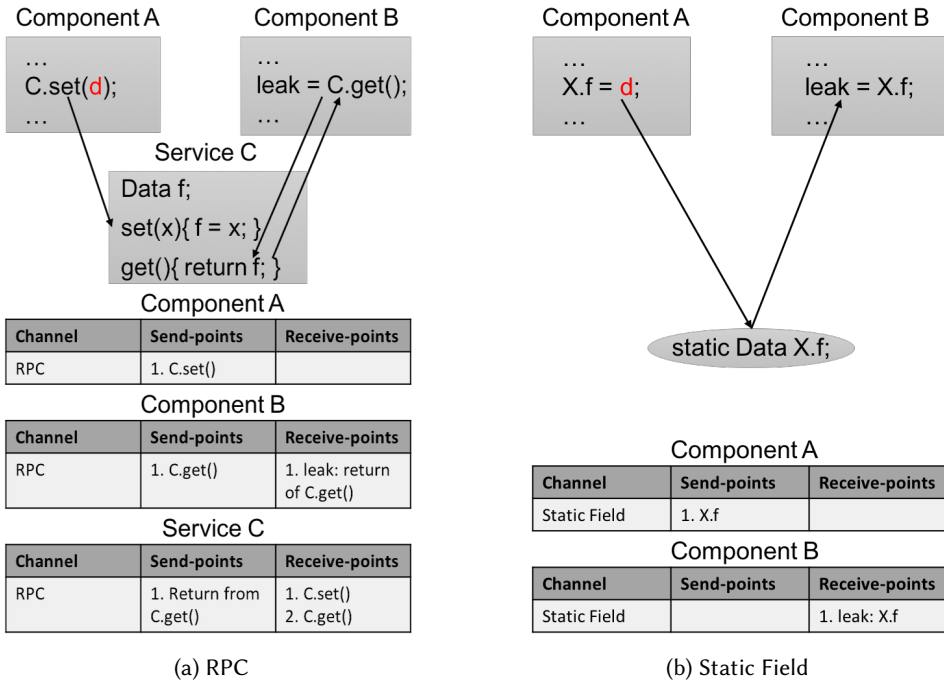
Component A

…
C.set(d);
…

Component B

…
leak = C.get();
…

Service C

Data f;
set(x){ f = x; }
get(){ return f; }

Component A

| Channel | Send-points | Receive-points |
|---|---|---|
| RPC | 1. C.set() | |

Component B

| Channel | Send-points | Receive-points |
|---|---|---|
| RPC | 1. C.get() | 1. leak: return of C.get() |

Service C

| Channel | Send-points | Receive-points |
|---|---|---|
| RPC | 1. Return from C.get() | 1. C.set() 2. C.get() |

(a) RPC

Component A

…
X.f = d;
…

Component B

…
leak = X.f;
…

static Data X.f;

Component A

| Channel | Send-points | Receive-points |
|---|---|---|
| Static Field | 1. X.f | |

Component B

| Channel | Send-points | Receive-points |
|---|---|---|
| Static Field | | 1. leak: X.f |

(b) Static Field